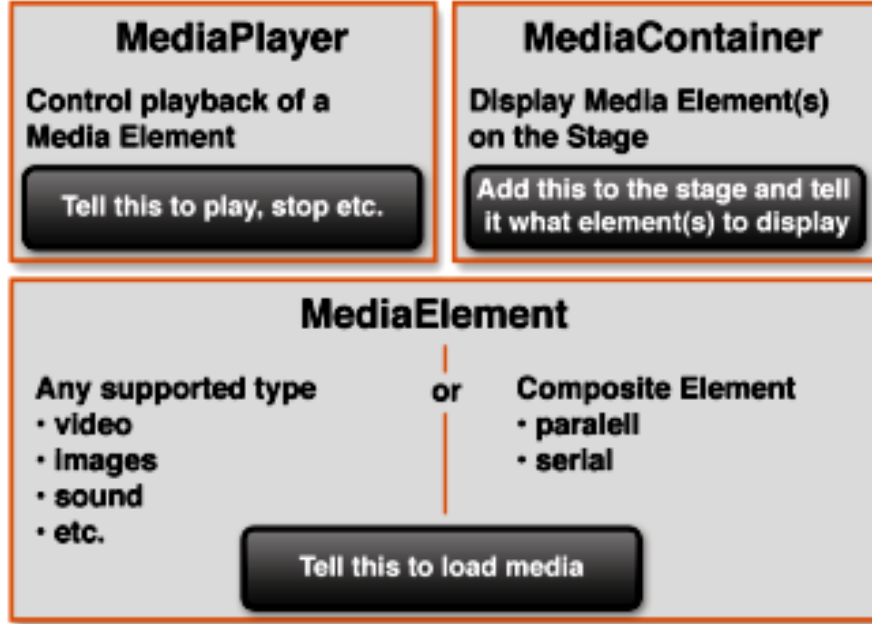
MediaPlayer

Control playback of a Media Element

Tell this to play, stop etc.

MediaContainer

Display Media Element(s) on the Stage

Add this to the stage and tell it what element(s) to display

MediaElement

Any supported type
· video
· images
· sound
· etc.

or

Composite Element
· paralell
· serial

Tell this to load media